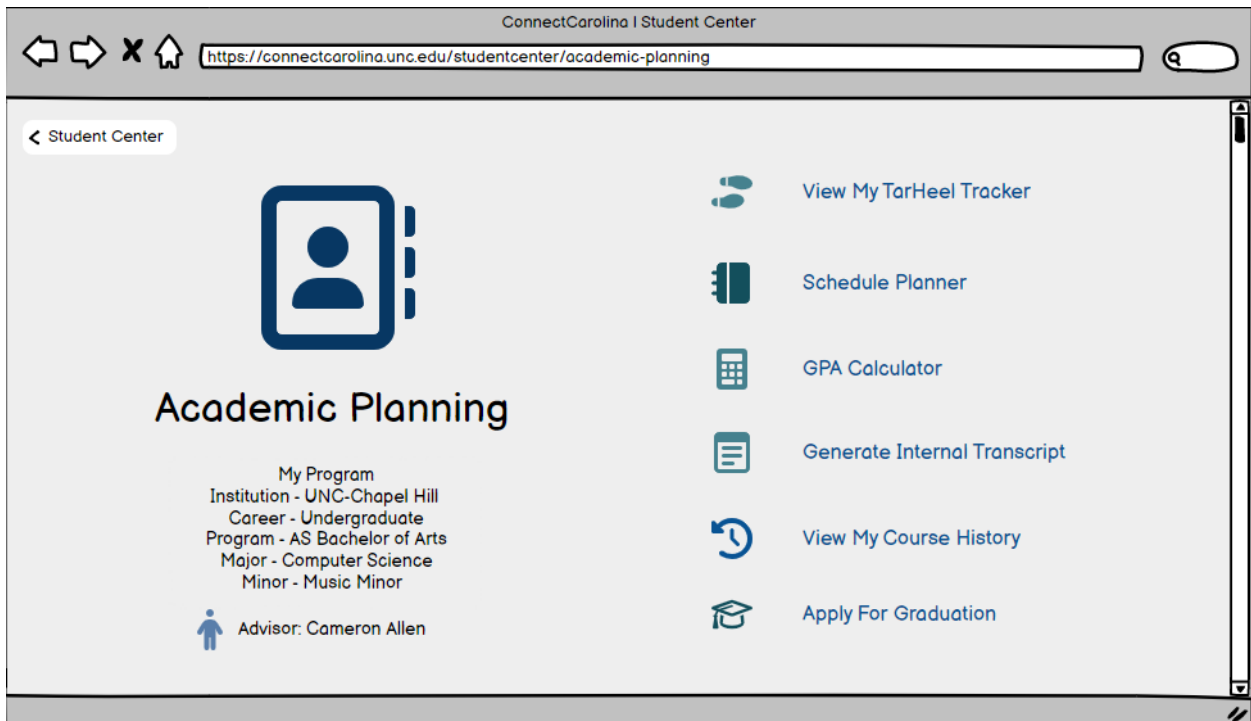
ConnectCarolina I Student Center

https://connectcarolina.unc.edu/studentcenter/academic-planning

Student Center

Academic Planning

My Program
Institution - UNC-Chapel Hill
Career - Undergraduate
Program - AS Bachelor of Arts
Major - Computer Science
Minor - Music Minor

Advisor: Cameron Allen

View My TarHeel Tracker

Schedule Planner

GPA Calculator

Generate Internal Transcript

View My Course History

Apply For Graduation